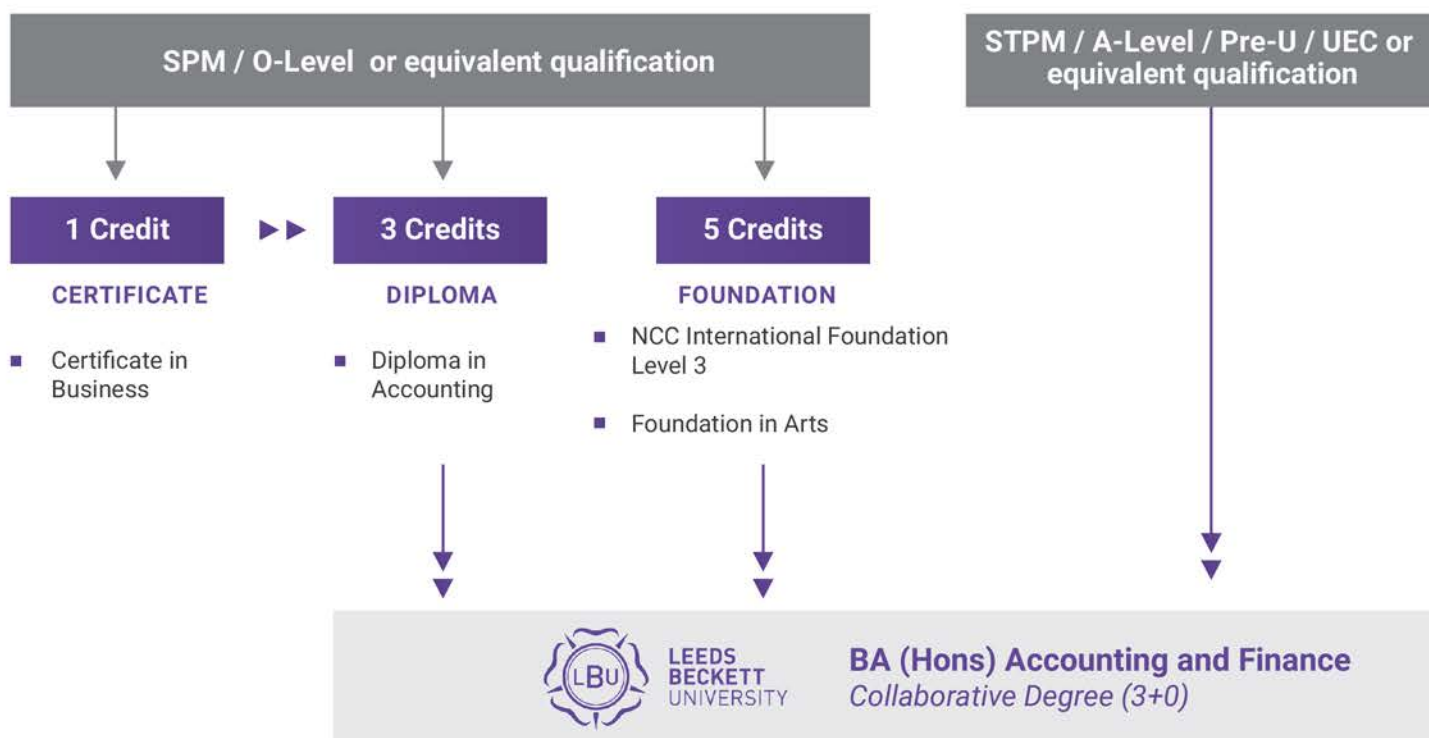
SPM / O-Level or equivalent qualification

STPM / A-Level / Pre-U / UEC or equivalent qualification

1 Credit

3 Credits

5 Credits

CERTIFICATE

- Certificate in Business

DIPLOMA

- Diploma in Accounting

FOUNDATION

- NCC International Foundation Level 3
- Foundation in Arts

LBU

LEEDS BECKETT UNIVERSITY

BA (Hons) Accounting and Finance
Collaborative Degree (3+0)